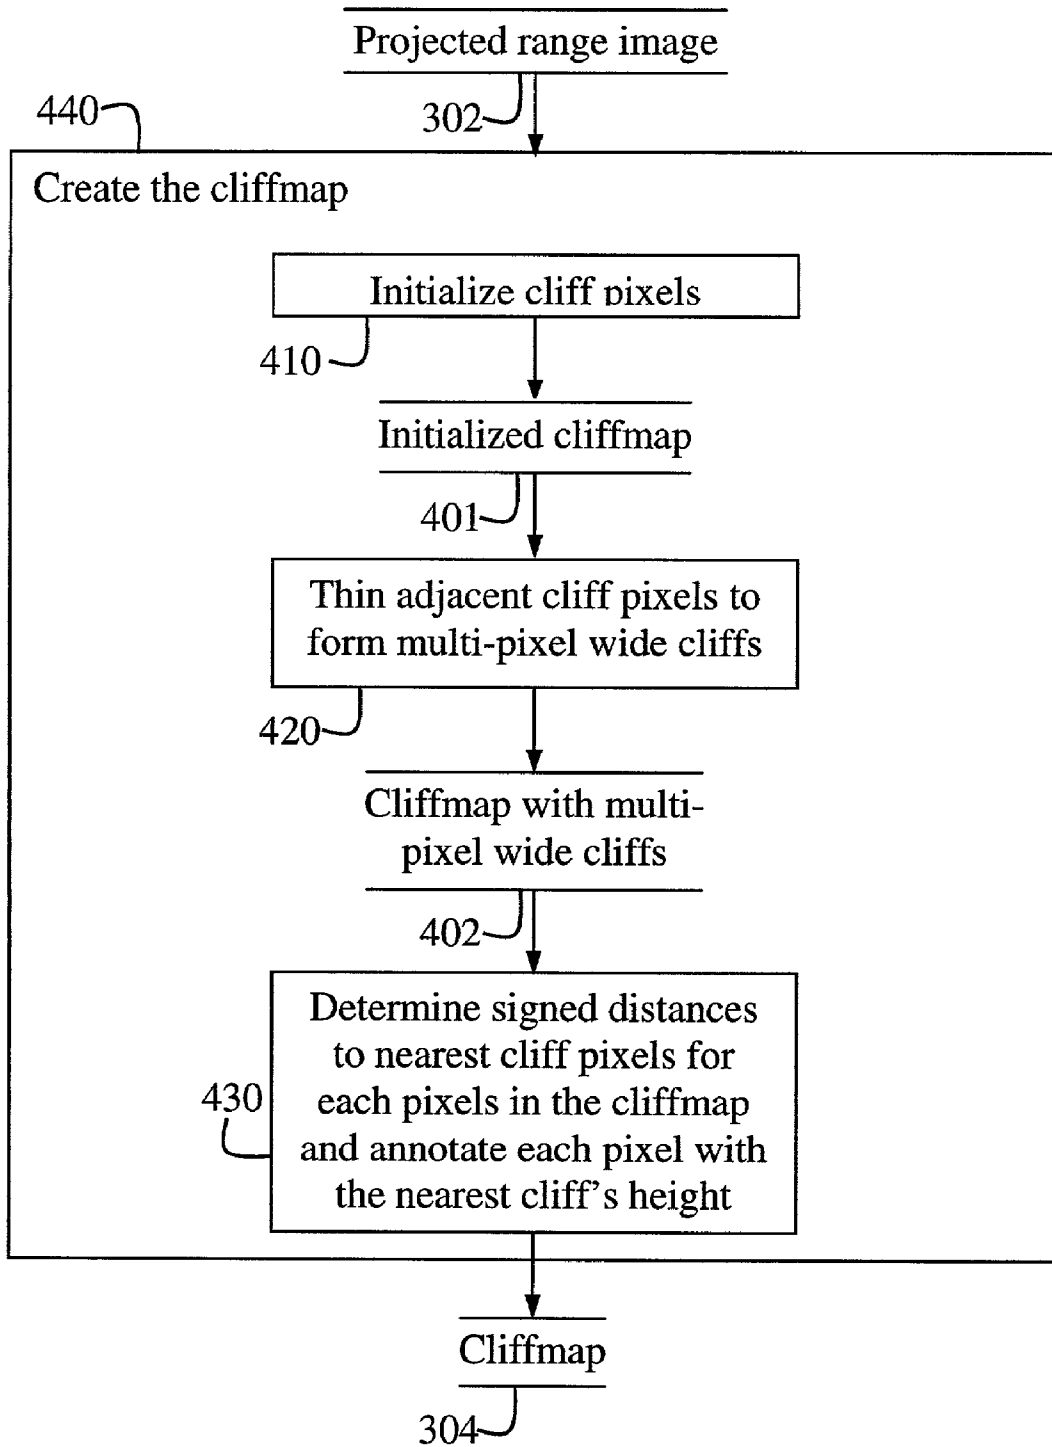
Projected range image

440

302

Create the cliffmap

Initialize cliff pixels

410

Initialized cliffmap

401

Thin adjacent cliff pixels to form multi-pixel wide cliffs

420

Cliffmap with multi-pixel wide cliffs

402

Determine signed distances to nearest cliff pixels for each pixels in the cliffmap and annotate each pixel with the nearest cliff's height

430

Cliffmap

304